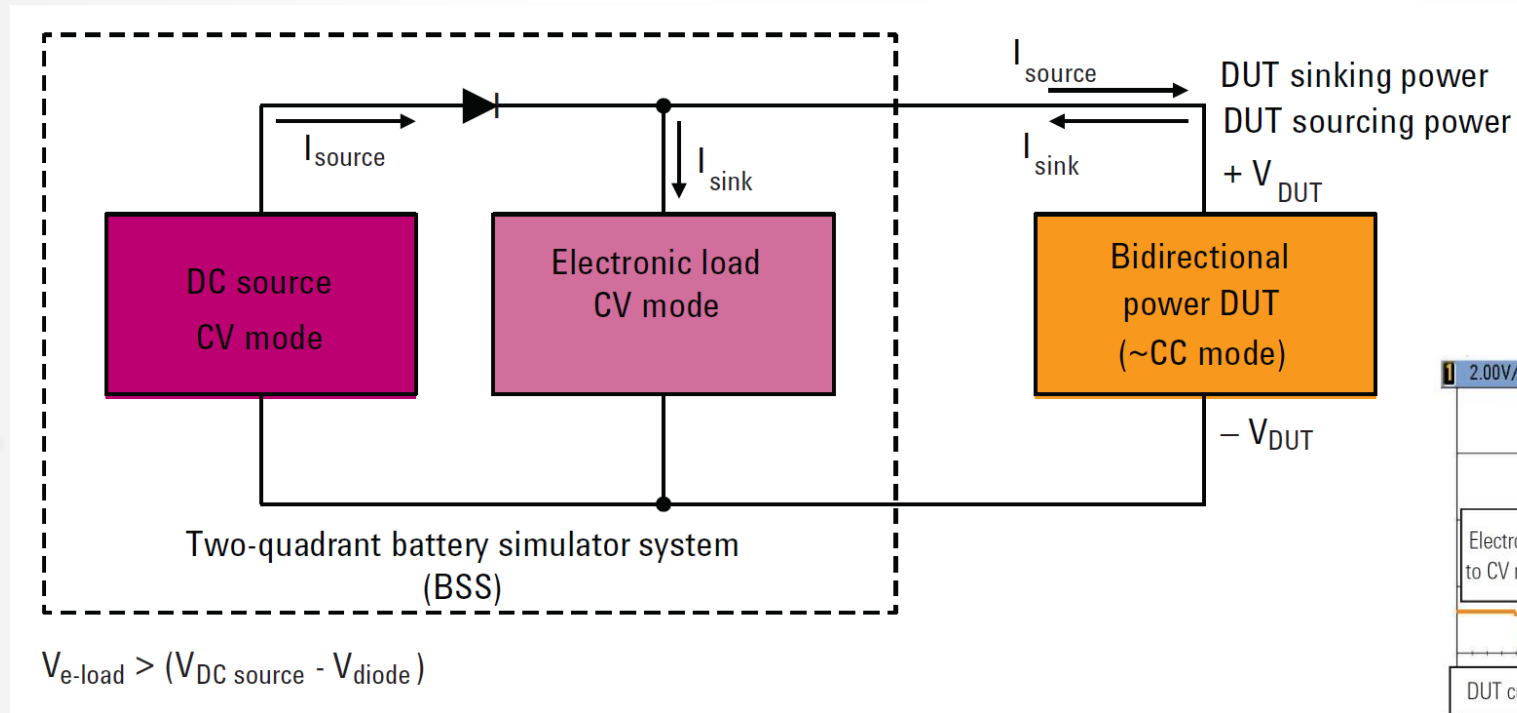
$I_{source}$

$I_{sink}$

DC source CV mode

Electronic load CV mode

$I_{source}$

$I_{sink}$

DUT sinking power

DUT sourcing power

+ $V_{DUT}$

Bidirectional power DUT (~CC mode)

– $V_{DUT}$

Two-quadrant battery simulator system (BSS)

$V_{e\text{-}load} > (V_{DC\ source} - V_{diode})$

1 2.00V/

Electro to CV r

DUT c